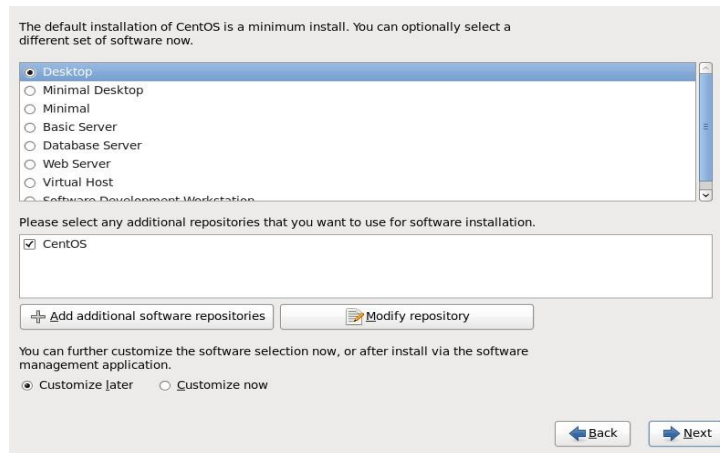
The default installation of CentOS is a minimum install. You can optionally select a different set of software now.

Desktop
Minimal Desktop
Minimal
Basic Server
Database Server
Web Server
Virtual Host
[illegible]

Please select any additional repositories that you want to use for software installation.

CentOS

Add additional software repositories

Modify repository

You can further customize the software selection now, or after install via the software management application.

Customize later
Customize now

Back

Next